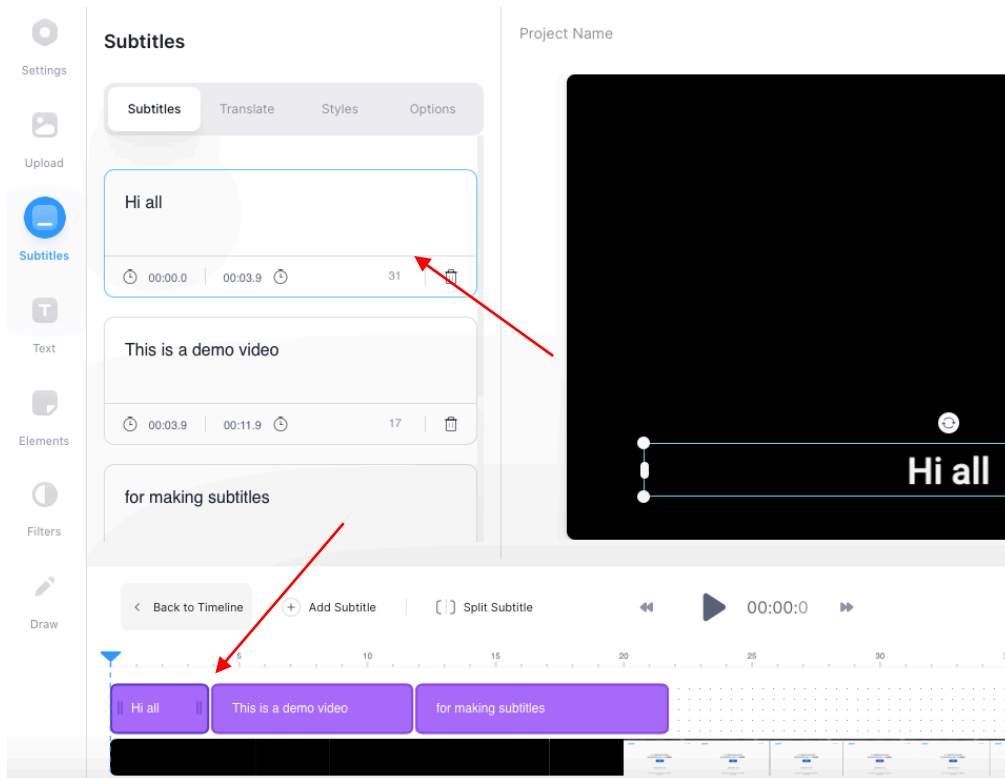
Settings

Upload

Subtitles

Text

Elements

Filters

Draw

Subtitles

Subtitles Translate Styles Options

Hi all

00:00.0 00:03.9 31

This is a demo video

00:03.9 00:11.9 17

for making subtitles

Project Name

Hi all

Back to Timeline Add Subtitle Split Subtitle 00:00:0

5 10 15 20 25 30

Hi all This is a demo video for making subtitles